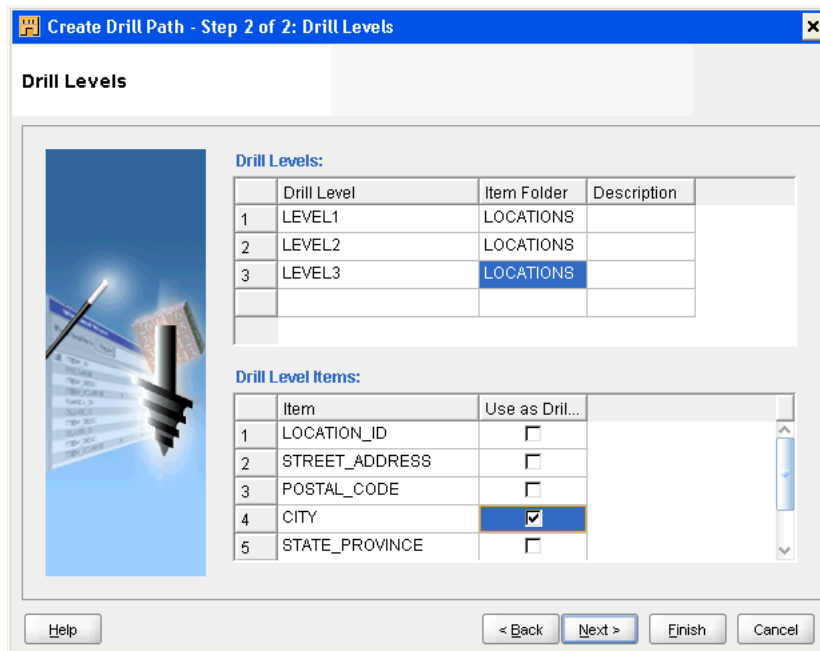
Create Drill Path - Step 2 of 2: Drill Levels

Drill Levels

Drill Levels:

| | Drill Level | Item Folder | Description |
|---|---|---|---|
| 1 | LEVEL1 | LOCATIONS | |
| 2 | LEVEL2 | LOCATIONS | |
| 3 | LEVEL3 | LOCATIONS | |
| | | | |

Drill Level Items:

| | Item | Use as Dril... |
|---|---|---|
| 1 | LOCATION_ID | ☐ |
| 2 | STREET_ADDRESS | ☐ |
| 3 | POSTAL_CODE | ☐ |
| 4 | CITY | ☑ |
| 5 | STATE_PROVINCE | ☐ |

Help

< Back

Next >

Finish

Cancel